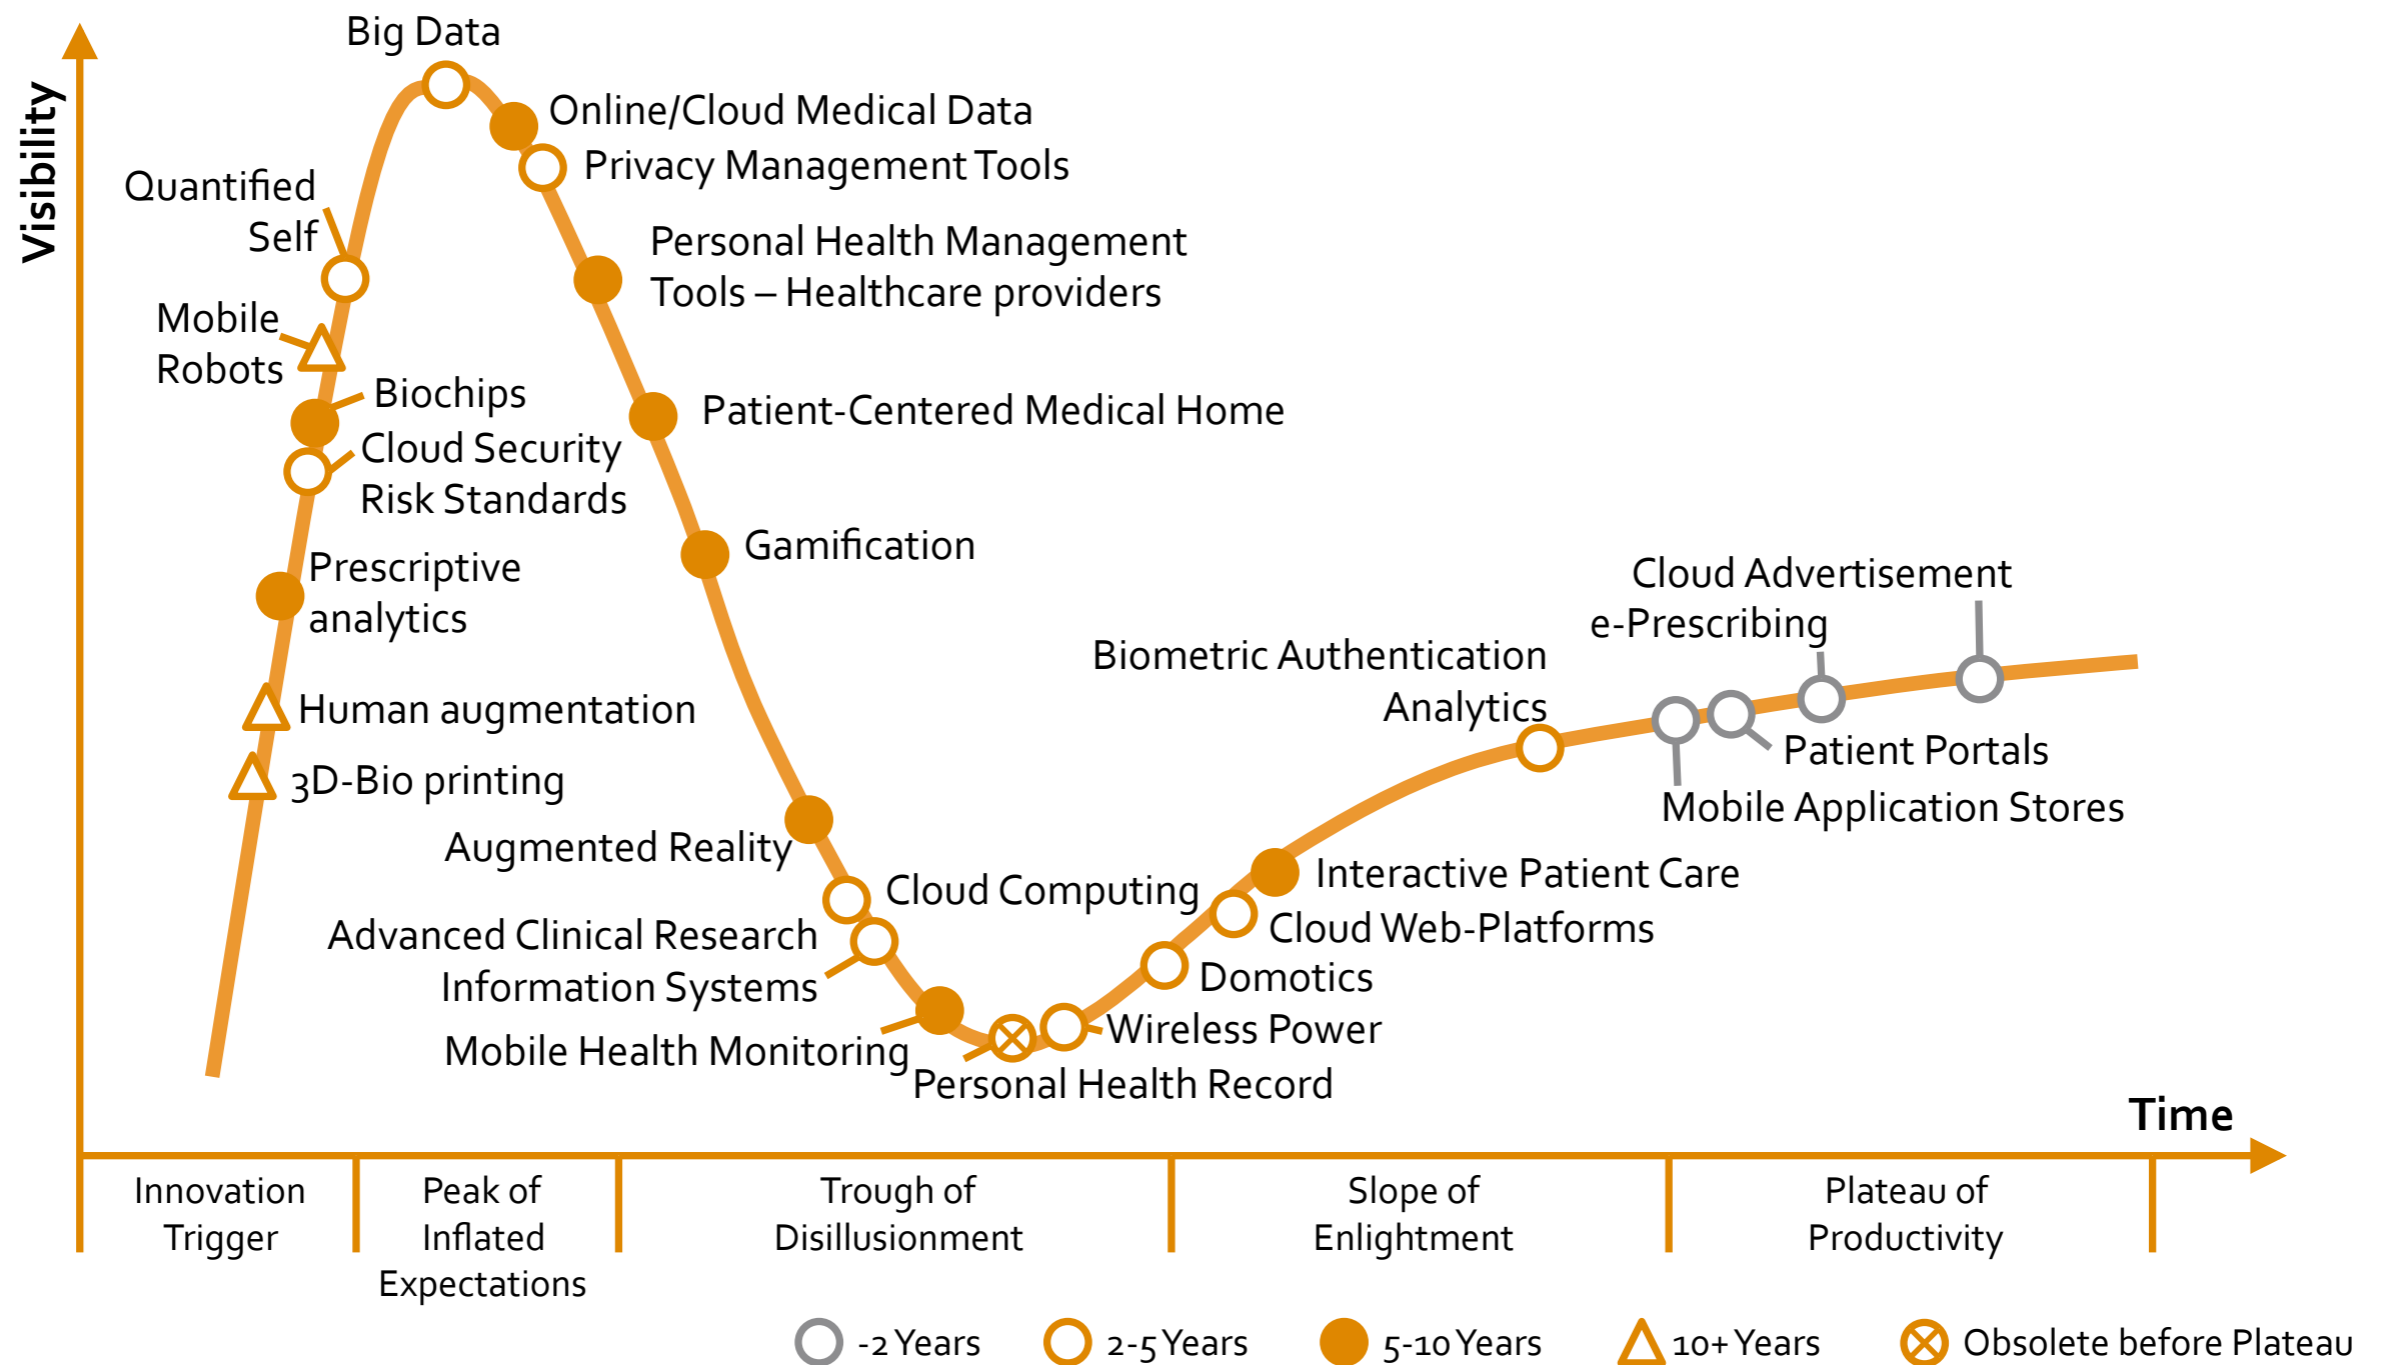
Visibility

Big Data

Online/Cloud Medical Data

Privacy Management Tools

Quantified Self

Personal Health Management Tools – Healthcare providers

Mobile Robots

Biochips

Cloud Security Risk Standards

Patient-Centered Medical Home

Gamification

Prescriptive analytics

Human augmentation

3D-Bio printing

Augmented Reality

Cloud Computing

Advanced Clinical Research Information Systems

Mobile Health Monitoring

Personal Health Record

Wireless Power

Domotics

Cloud Web-Platforms

Interactive Patient Care

Biometric Authentication Analytics

Cloud Advertisement

e-Prescribing

Patient Portals

Mobile Application Stores

Time

Innovation Trigger

Peak of Inflated Expectations

Trough of Disillusionment

Slope of Enlightment

Plateau of Productivity

-2 Years

2-5 Years

5-10 Years

10+ Years

Obsolete before Plateau